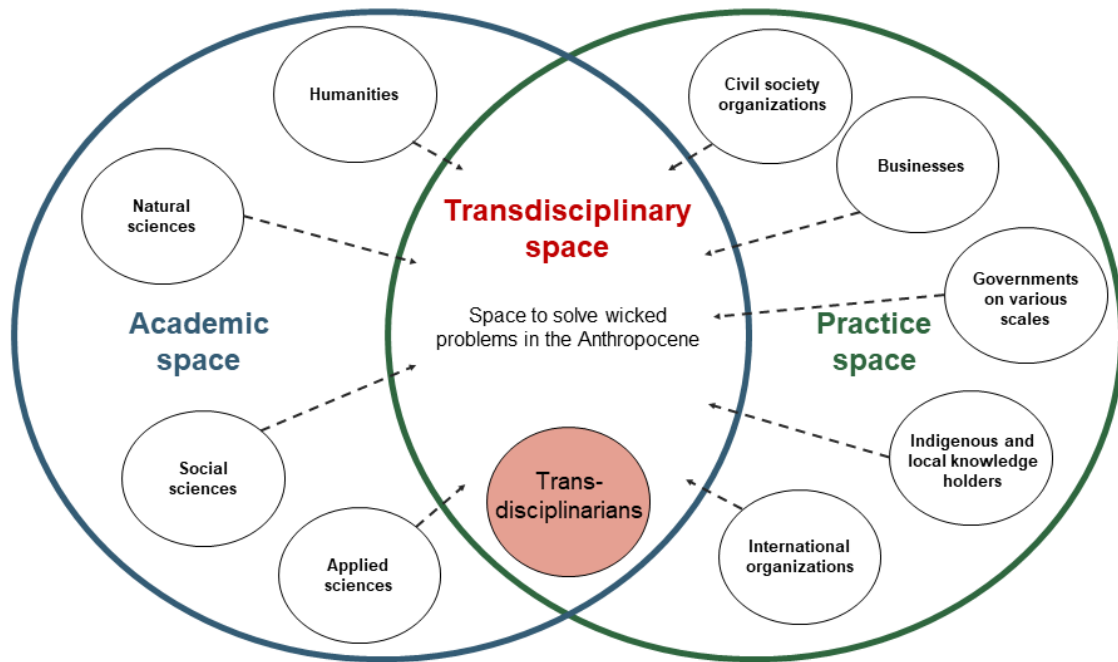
Humanities

Natural sciences

Academic space

Social sciences

Applied sciences

Transdisciplinary space

Space to solve wicked problems in the Anthropocene

Trans-disciplinarians

Civil society organizations

Businesses

Governments on various scales

Practice space

Indigenous and local knowledge holders

International organizations